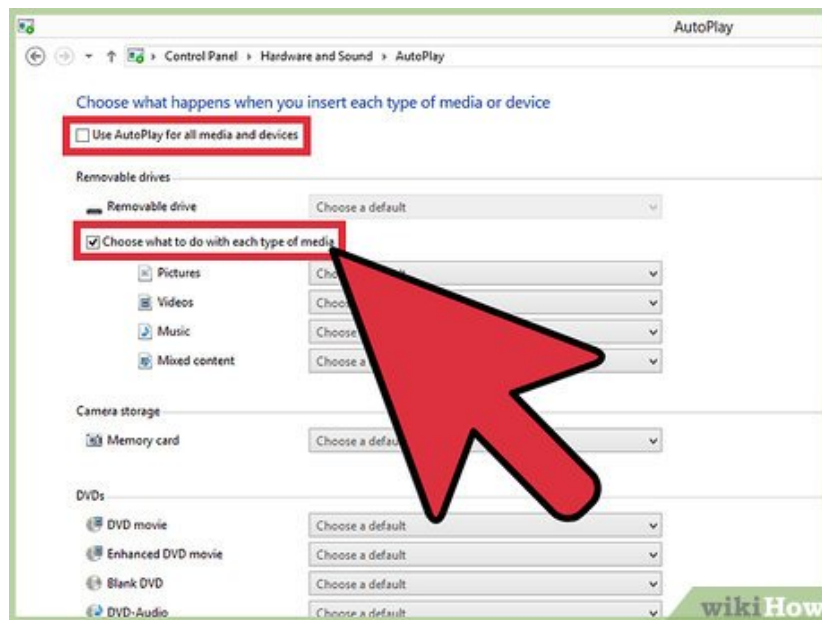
AutoPlay

Control Panel › Hardware and Sound › AutoPlay

Choose what happens when you insert each type of media or device

Use AutoPlay for all media and devices

Removable drives

Removable drive
Choose a default

Choose what to do with each type of media

Pictures
Cho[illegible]

Videos
Choo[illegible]

Music
Choose

Mixed content
Choose a

Camera storage

Memory card
Choose a defa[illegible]

DVDs

DVD movie
Choose a default

Enhanced DVD movie
Choose a default

Blank DVD
Choose a default

DVD-Audio
Choose a default

wikiHow